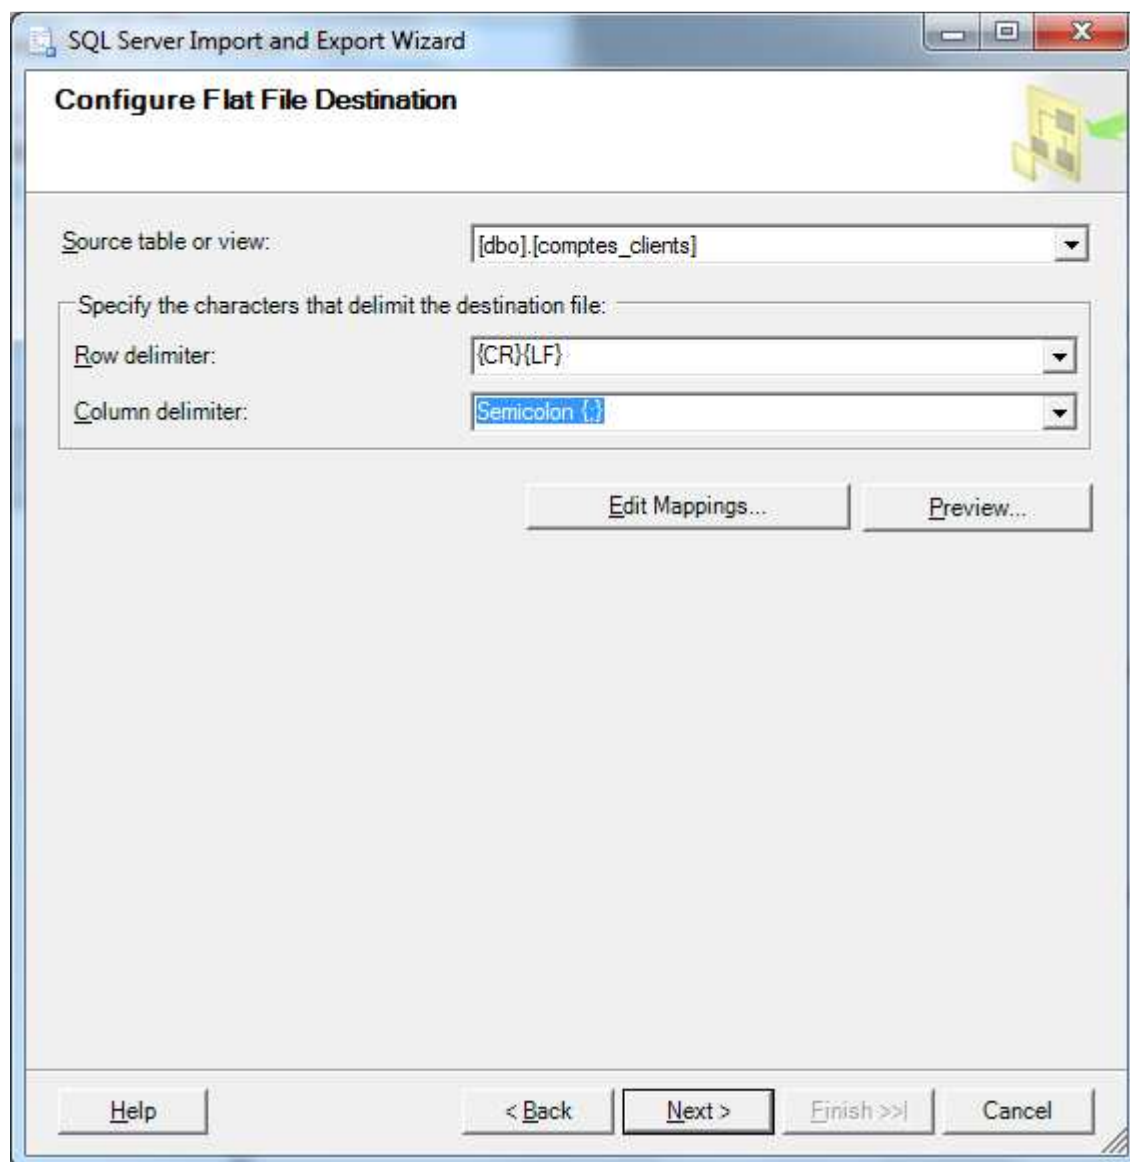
SQL Server Import and Export Wizard

Configure Flat File Destination

Source table or view: [dbo].[comptes_clients]

Specify the characters that delimit the destination file:

Row delimiter: {CR}{LF}

Column delimiter: Semicolon {;}

Edit Mappings...

Preview...

Help

< Back

Next >

Finish >>|

Cancel